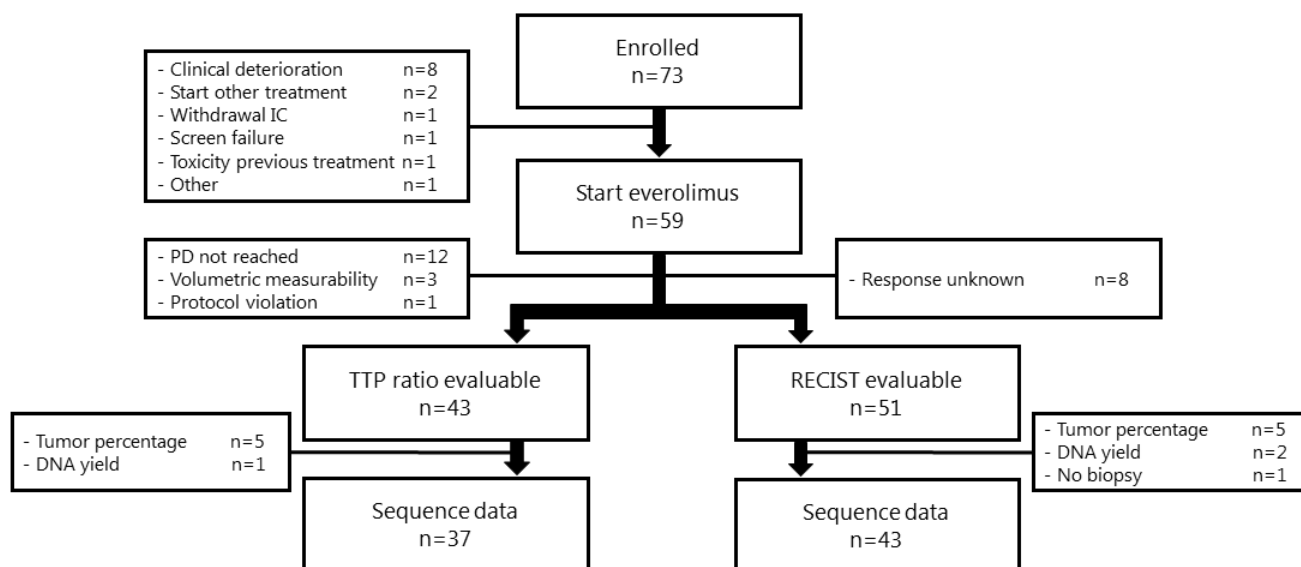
Enrolled
n=73

- Clinical deterioration n=8
- Start other treatment n=2
- Withdrawal IC n=1
- Screen failure n=1
- Toxicity previous treatment n=1
- Other n=1

Start everolimus
n=59

- PD not reached n=12
- Volumetric measurability n=3
- Protocol violation n=1

- Response unknown n=8

TTP ratio evaluable
n=43

RECIST evaluable
n=51

- Tumor percentage n=5
- DNA yield n=1

- Tumor percentage n=5
- DNA yield n=2
- No biopsy n=1

Sequence data
n=37

Sequence data
n=43